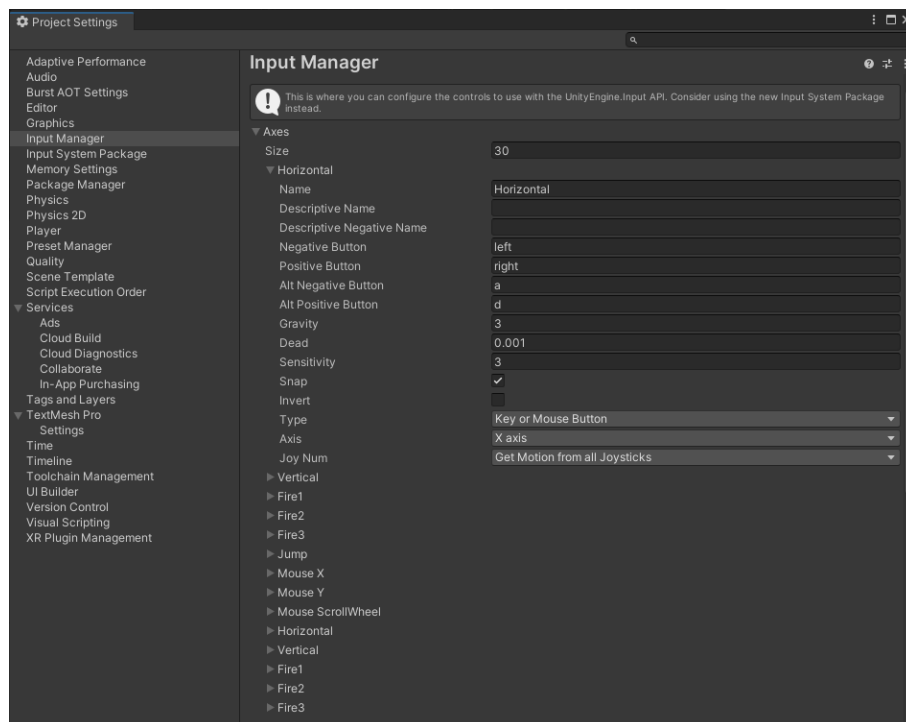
Project Settings

Adaptive Performance
Audio
Burst AOT Settings
Editor
Graphics
Input Manager
Input System Package
Memory Settings
Package Manager
Physics
Physics 2D
Player
Preset Manager
Quality
Scene Template
Script Execution Order
Services
Ads
Cloud Build
Cloud Diagnostics
Collaborate
In-App Purchasing
Tags and Layers
TextMesh Pro
Settings
Time
Timeline
Toolchain Management
UI Builder
Version Control
Visual Scripting
XR Plugin Management

Input Manager

This is where you can configure the controls to use with the UnityEngine.Input API. Consider using the new Input System Package instead.

Axes
Size 30
Horizontal
Name Horizontal
Descriptive Name
Descriptive Negative Name
Negative Button left
Positive Button right
Alt Negative Button a
Alt Positive Button d
Gravity 3
Dead 0.001
Sensitivity 3
Snap
Invert
Type Key or Mouse Button
Axis X axis
Joy Num Get Motion from all Joysticks
Vertical
Fire1
Fire2
Fire3
Jump
Mouse X
Mouse Y
Mouse ScrollWheel
Horizontal
Vertical
Fire1
Fire2
Fire3